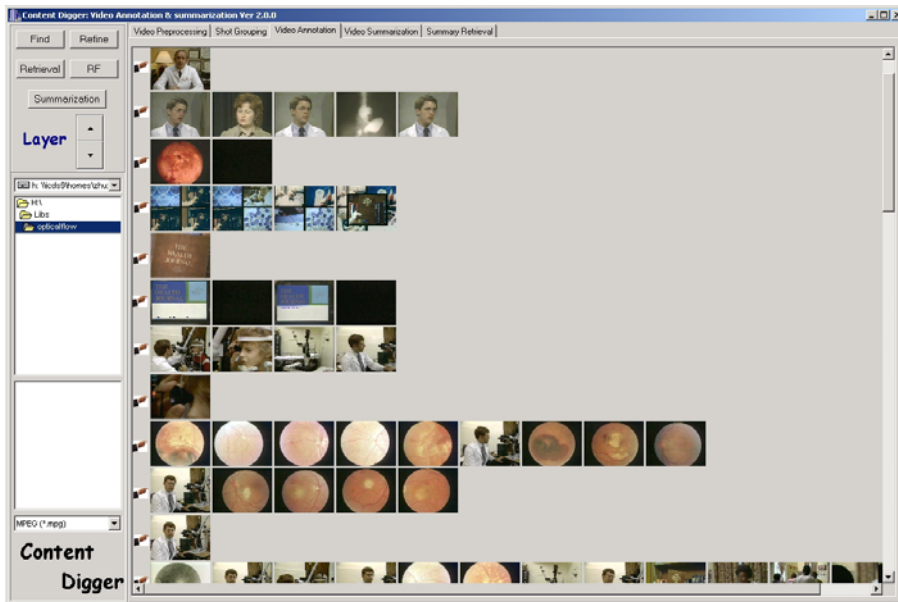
Content Digger: Video Annotation & summarization Ver 2.0.0

Find
Refine
Retrieval
RF
Summarization
Layer

Video Preprocessing
Shot Grouping
Video Annotation
Video Summarization
Summary Retrieval

h: \\cds9\homes\zhu

H:\
Libs
opticalflow

MPEG (*.mpg)

Content
Digger